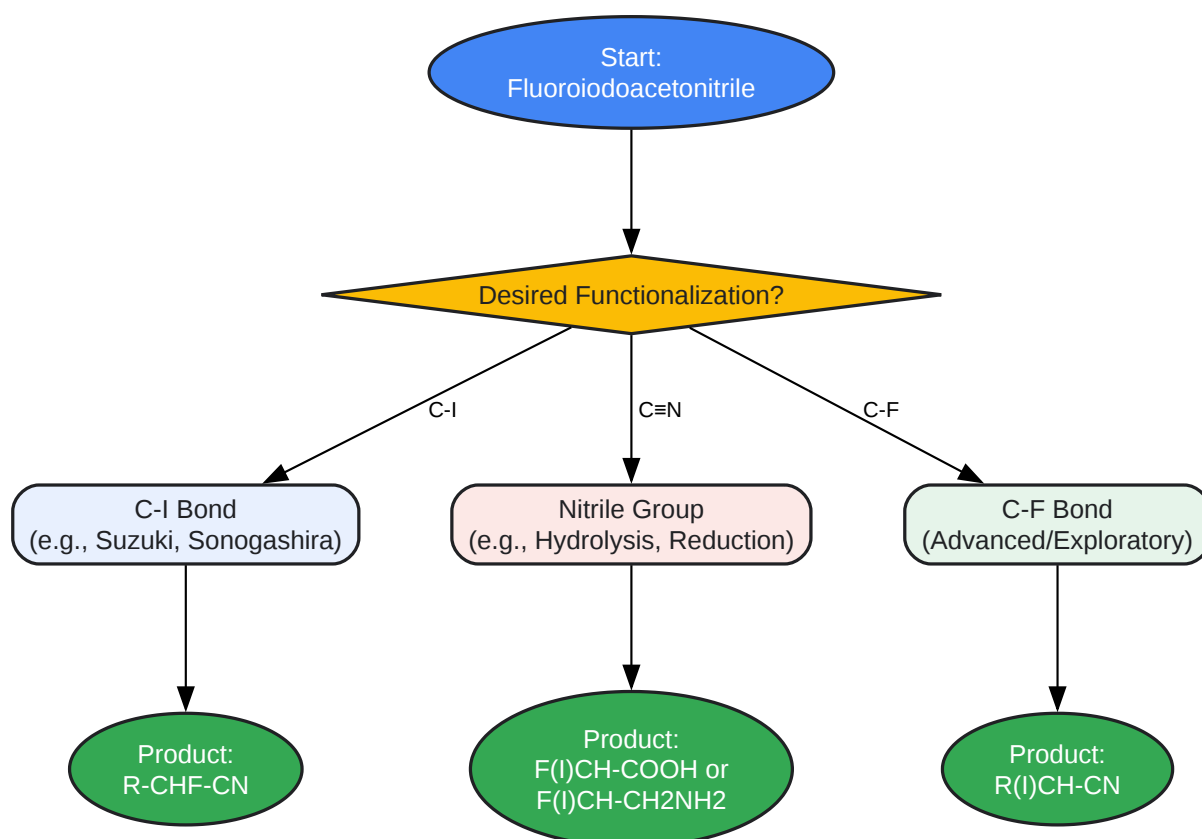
Start:
Fluoroiodoacetonitrile

Desired Functionalization?

C-I

C≡N

C-F

C-I Bond
(e.g., Suzuki, Sonogashira)

Nitrile Group
(e.g., Hydrolysis, Reduction)

C-F Bond
(Advanced/Exploratory)

Product:
R-CHF-CN

Product:
F(I)CH-COOH or
F(I)CH-CH2NH2

Product:
R(I)CH-CN